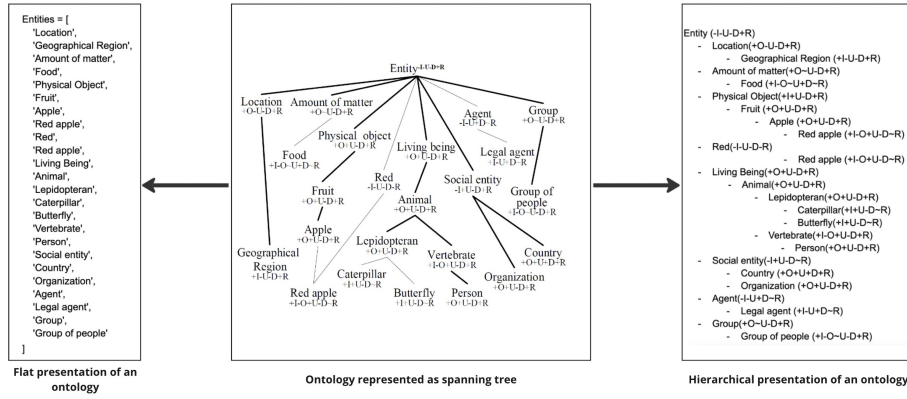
Entities = [
'Location',
'Geographical Region',
'Amount of matter',
'Food',
'Physical Object',
'Fruit',
'Apple',
'Red apple',
'Red',
'Red apple',
'Living Being',
'Animal',
'Lepidopteran',
'Caterpillar',
'Butterfly',
'Vertebrate',
'Person',
'Social entity',
'Country',
'Organization',
'Agent',
'Legal agent',
'Group',
'Group of people'
]

Flat presentation of an ontology

Entity -I-U-D+R
Location +O-U-D+R
Amount of matter +O-U-D+R
Agent -I-U-D-R
Group +O~U-D+R
Physical object +O+U-D+R
Living being +O+U-D+R
Food +I-O-U+D+R
Red -I-U-D-R
Legal agent +I-U-D-R
Social entity -I+U-D+R
Fruit +O+U-D+R
Animal +O+U-D+R
Group of people +I-O-U-D+R
Apple +O+U-D+R
Lepidopteran +O+U+R
Vertebrate +I-O+U-D+R
Country +O+U+D+R
Geographical Region +I-U-D+R
Caterpillar +I+U-D-R
Butterfly +I+U-D-R
Person +O+U-D+R
Organization +O+U-D+R
Red apple +I-O-U-D-R

Ontology represented as spanning tree

Entity (-I-U-D+R)
- Location(+O-U-D+R)
- Geographical Region (+I-U-D+R)
- Amount of matter(+O~U-D+R)
- Food (+I-O~U+D~R)
- Physical Object(+I+U-D+R)
- Fruit (+O+U-D+R)
- Apple (+O+U-D+R)
- Red apple (+I-O+U-D~R)
- Red(-I-U-D-R)
- Red apple (+I-O+U-D~R)
- Living Being(+O+U-D+R)
- Animal(+O+U-D+R)
- Lepidopteran(+O+U-D+R)
- Caterpillar(+I+U-D~R)
- Butterfly(+I+U-D~R)
- Vertebrate(+I-O+U-D+R)
- Person(+O+U-D+R)
- Social entity(-I+U-D~R)
- Country (+O+U+D+R)
- Organization (+O+U-D+R)
- Agent(-I-U+D~R)
- Legal agent (+I-U+D~R)
- Group(+O~U-D+R)
- Group of people (+I-O~U-D+R)

Hierarchical presentation of an ontology